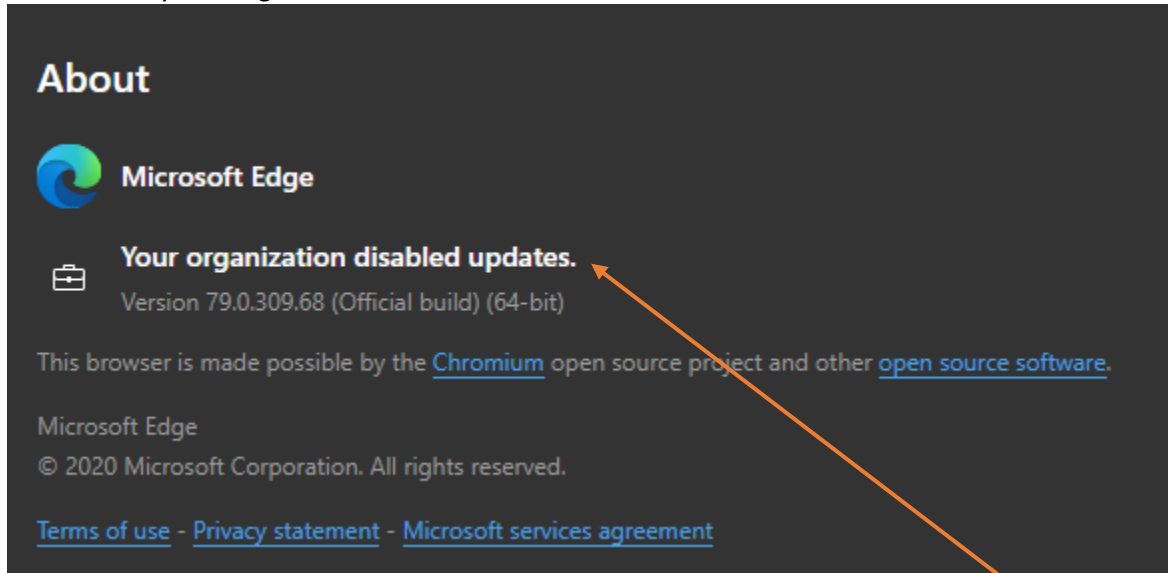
About

Microsoft Edge

Your organization disabled updates.

Version 79.0.309.68 (Official build) (64-bit)

This browser is made possible by the Chromium open source project and other open source software.

Microsoft Edge
© 2020 Microsoft Corporation. All rights reserved.

Terms of use - Privacy statement - Microsoft services agreement